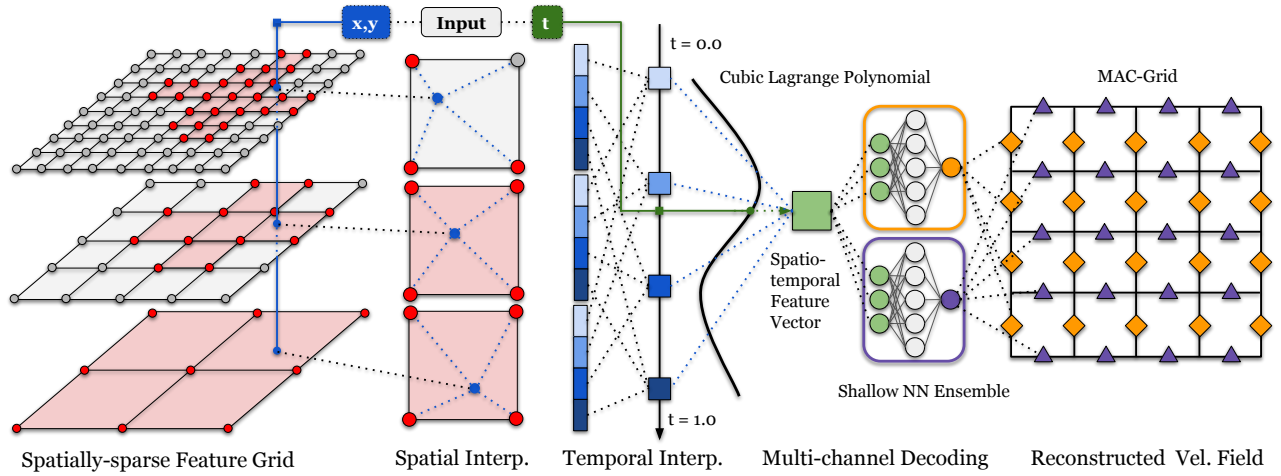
x,y

Input

t

t = 0.0

Cubic Lagrange Polynomial

MAC-Grid

Spatio-temporal Feature Vector

Shallow NN Ensemble

t = 1.0

Spatially-sparse Feature Grid

Spatial Interp.

Temporal Interp.

Multi-channel Decoding

Reconstructed Vel. Field